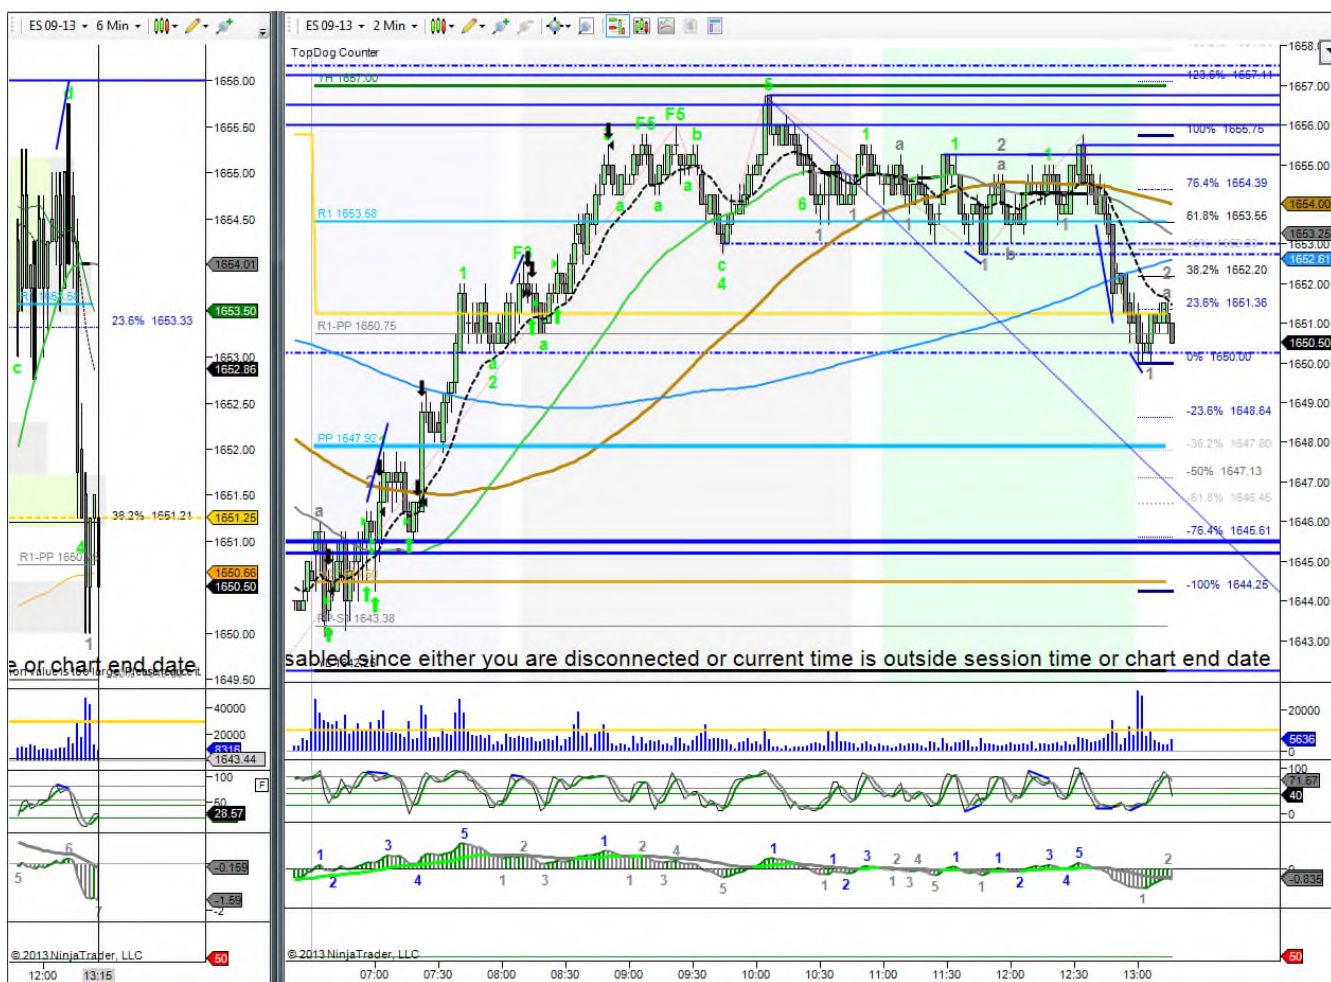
ES 09-13 6 Min

1656.00
1655.50
1655.00
1654.50
1654.01
1653.50
1653.00
1652.86
1652.50
1652.00
1651.50
1651.25
1651.00
1650.66
1650.50
1650.00
1649.50

23.6% 1653.33
38.2% 1651.21
R1-PP 1650
d
c
4
1
e or chart end date
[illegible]

40000
20000
8316
1643.44
100
50
28.57
F
6
5
7
-0.159
-1.59
-2
© 2013 NinjaTrader, LLC
50
12:00
13:15

ES 09-13 2 Min

TopDog Counter
TH 1657.00
R1 1653.58
R1-PP 1650.75
PP 1647.92
PP-S1 1643.38
S1 1642.25
123.6% 1657.11
100% 1655.75
76.4% 1654.39
61.8% 1653.55
38.2% 1652.20
23.6% 1651.36
0% 1650.00
-23.6% 1648.64
-38.2% 1647.80
-50% 1647.13
-61.8% 1646.45
-76.4% 1645.61
-100% 1644.25

1658.
1657.00
1656.00
1655.00
1654.00
1653.25
1653.00
1652.61
1652.00
1651.00
1650.50
1650.00
1649.00
1648.00
1647.00
1646.00
1645.00
1644.00
1643.00

F5
F5
F5
5
b
a
a
a
1
6
c
4
1
a
2
a
1
2
a
b
1
1
1
2
a
a
2
F3
1
a
2
a
a

sabled since either you are disconnected or current time is outside session time or chart end date

20000
5636
0
100
71.67
40
0
1
2
3
4
5
1
2
3
1
2
3
4
5
1
2
1
3
1
2
3
4
5
1
1
1
2
3
4
5
2
1
0
-0.836
© 2013 NinjaTrader, LLC
50
07:00
07:30
08:00
08:30
09:00
09:30
10:00
10:30
11:00
11:30
12:00
12:30
13:00